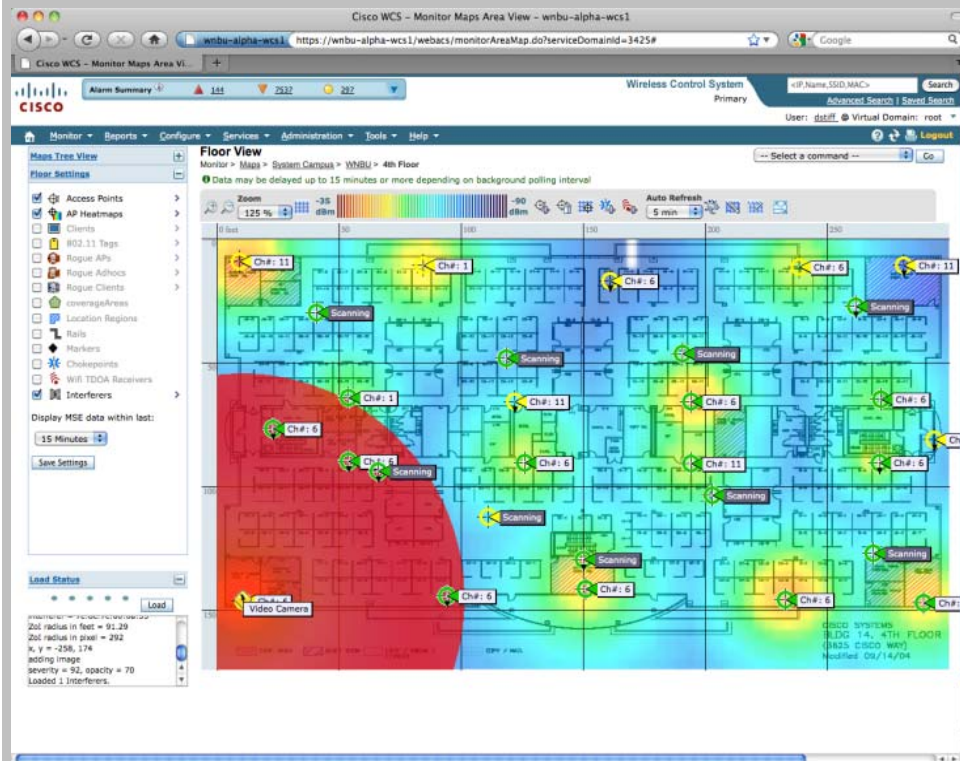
Cisco WCS - Monitor Maps Area View - wnbu-alpha-wcs1

wnbu-alpha-wcs1 https://wnbu-alpha-wcs1/webacs/monitorAreaMap.do?serviceDomainId=3425#

Google

Cisco WCS - Monitor Maps Area Vi...

CISCO

Alarm Summary

144 2537 297

Wireless Control System
Primary

<IP,Name,SSID,MAC> Search
Advanced Search | Saved Search

User: dstiff @ Virtual Domain: root

Monitor Reports Configure Services Administration Tools Help Logout

Maps Tree View

Floor Settings

Access Points
AP Heatmaps
Clients
802.11 Tags
Rogue APs
Rogue Adhocs
Rogue Clients
coverageAreas
Location Regions
Rails
Markers
Chokepoints
Wifi TDOA Receivers
Interferers

Display MSE data within last:

15 Minutes

Save Settings

Load Status

Load

Zol radius in feet = 91.29
Zol radius in pixel = 292
x, y = -258, 174
adding image
severity = 92, opacity = 70
Loaded 1 Interferers.

Floor View

Monitor > Maps > System Campus > WNBU > 4th Floor

Data may be delayed up to 15 minutes or more depending on background polling interval

-- Select a command -- Go

Zoom 125 % -35 dBm -90 dBm Auto Refresh 5 min

0 feet 50 100 150 200 250

Ch#: 11 Ch#: 1 Ch#: 6 Ch#: 6 Ch#: 11
Scanning Scanning Scanning Scanning
Ch#: 1 Ch#: 11 Ch#: 6 Ch#: 6
Ch#: 6 Ch#: 6 Scanning Ch#: 6 Ch#: 11 Ch#: 6
Scanning Scanning Scanning Scanning
Video Camera Ch#: 6 Ch#: 6 Ch#: 6

CISCO SYSTEMS
BLDG 14, 4TH FLOOR
(3625 CISCO WAY)
Modified 09/14/04